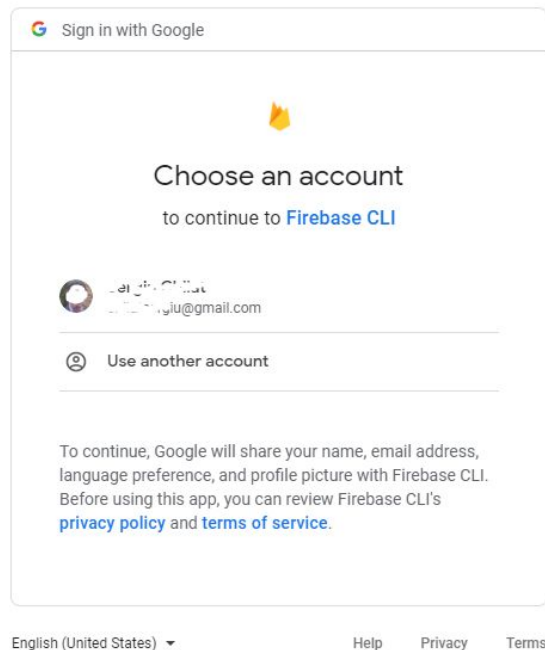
G Sign in with Google

Choose an account

to continue to Firebase CLI

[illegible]
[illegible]giu@gmail.com

Use another account

To continue, Google will share your name, email address, language preference, and profile picture with Firebase CLI. Before using this app, you can review Firebase CLI's privacy policy and terms of service.

English (United States) ▾ Help Privacy Terms